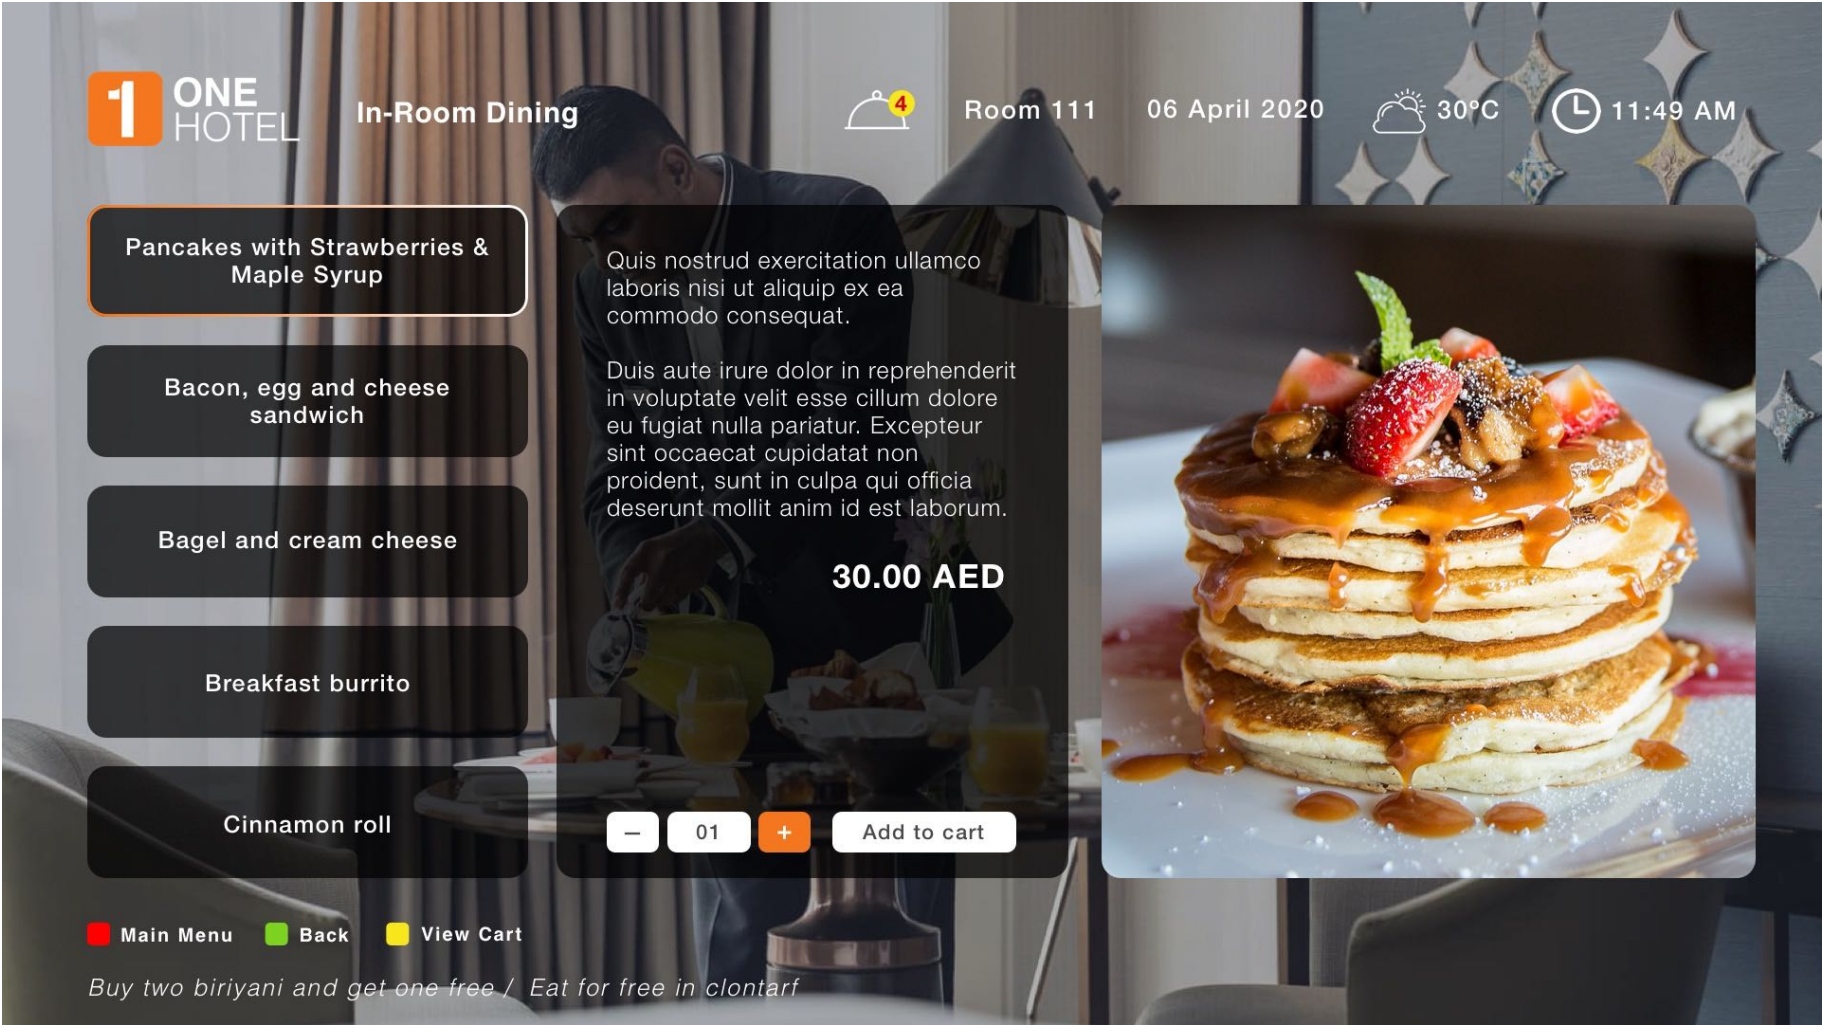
1 ONE HOTEL

In-Room Dining

4

Room 111

06 April 2020

30°C

11:49 AM

Pancakes with Strawberries & Maple Syrup

Bacon, egg and cheese sandwich

Bagel and cream cheese

Breakfast burrito

Cinnamon roll

Quis nostrud exercitation ullamco laboris nisi ut aliquip ex ea commodo consequat.

Duis aute irure dolor in reprehenderit in voluptate velit esse cillum dolore eu fugiat nulla pariatur. Excepteur sint occaecat cupidatat non proident, sunt in culpa qui officia deserunt mollit anim id est laborum.

30.00 AED

–

01

+

Add to cart

Main Menu

Back

View Cart

Buy two biriyani and get one free / Eat for free in clontarf